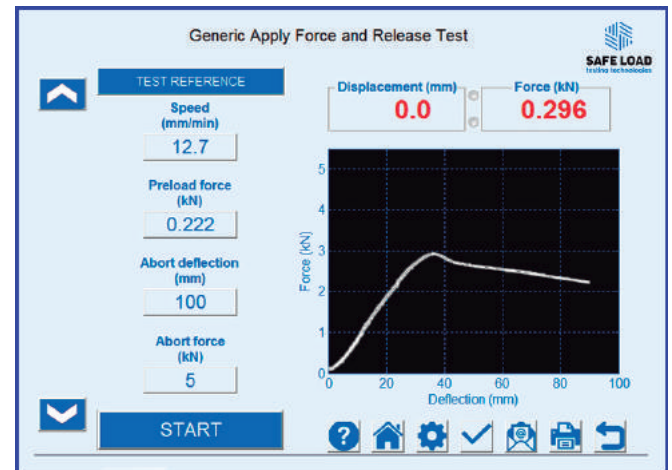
Generic Apply Force and Release Test

SAFE LOAD
testing technologies

TEST REFERENCE

Speed (mm/min)
12.7

Preload force (kN)
0.222

Abort deflection (mm)
100

Abort force (kN)
5

START

Displacement (mm)
0.0

Force (kN)
0.296

Force (kN)
5
4
3
2
1
0
0 20 40 60 80 100
Deflection (mm)